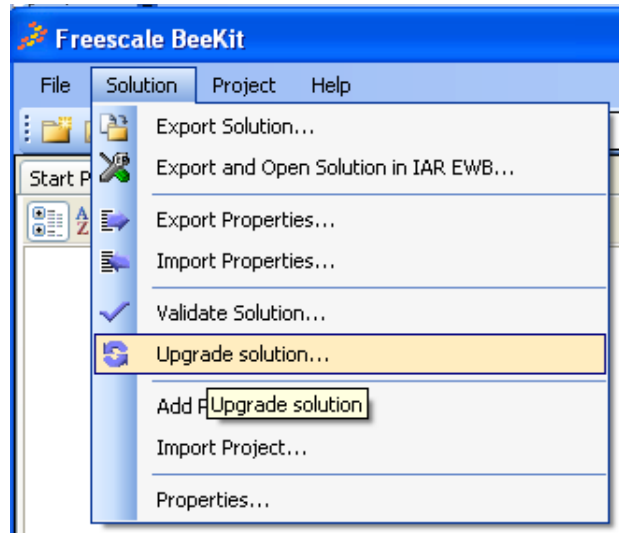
Freescale BeeKit

File Solution Project Help

Start P

Export Solution...
Export and Open Solution in IAR EWB...
Export Properties...
Import Properties...
Validate Solution...
Upgrade solution...
Add P Upgrade solution
Import Project...
Properties...